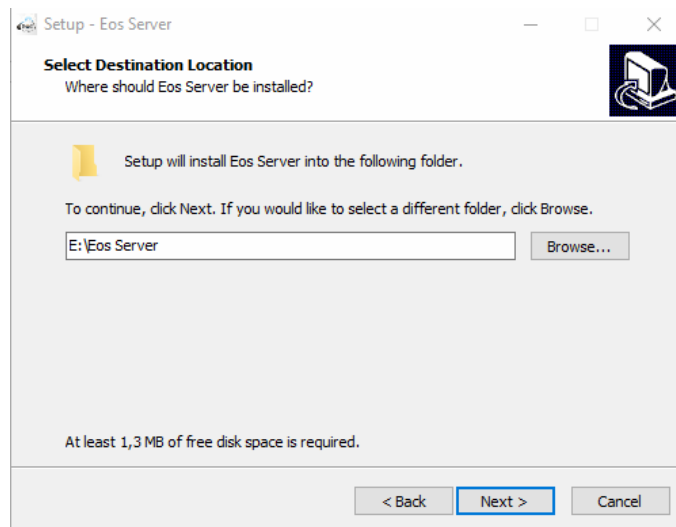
Setup - Eos Server

Select Destination Location
Where should Eos Server be installed?

Setup will install Eos Server into the following folder.

To continue, click Next. If you would like to select a different folder, click Browse.

E:\Eos Server

Browse...

At least 1,3 MB of free disk space is required.

< Back

Next >

Cancel